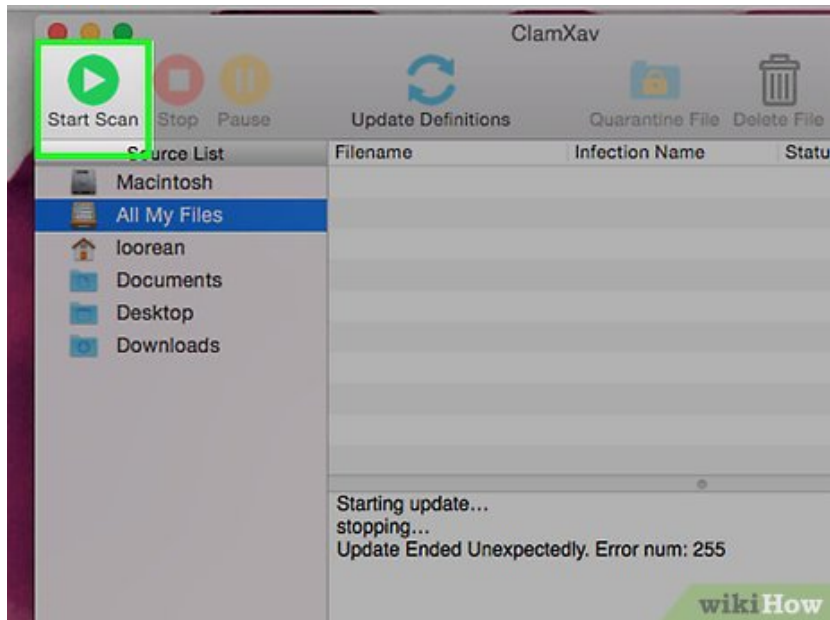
ClamXav

Start Scan Stop Pause Update Definitions Quarantine File Delete File

Source List

Macintosh
All My Files
loorean
Documents
Desktop
Downloads

| Filename | Infection Name | Statu |
|---|---|---|

Starting update…
stopping…
Update Ended Unexpectedly. Error num: 255

wikiHow